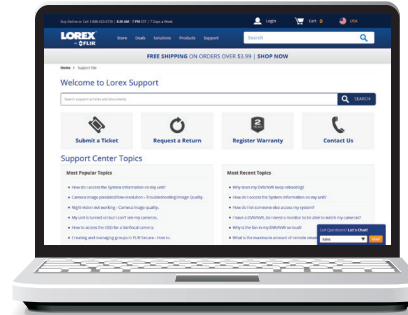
Buy Online or Call 1-888-422-0739 | 8:30 AM - 7 PM EST | 7 Days a Week

Login Cart 0 USA

LOREX by FLIR

Store Deals Solutions Products Support

Search

FREE SHIPPING ON ORDERS OVER $3.99 | SHOP NOW

Home > Support File

Welcome to Lorex Support

Search support articles and documents

SEARCH

Submit a Ticket

Request a Return

Register Warranty

Contact Us

Support Center Topics

Most Popular Topics

How do I access the System information on my unit?

Camera image pixelated/low resolution - Troubleshooting Image Quality

Night vision not working - Camera image quality.

My unit is turned on but I can't see my cameras.

How to access the DVR for a technical camera.

Creating and managing groups in FLIR Secure - How to.

Most Recent Topics

Why does my DVR/NVR keep rebooting?

How do I access the System information on my unit?

How do I let someone else access my system?

I have a DVR/NVR, do I need a monitor to be able to watch my cameras?

Why is the fan in my DVR/NVR so loud?

What is the maximum amount of remote viewers

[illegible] Let's Chat!

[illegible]